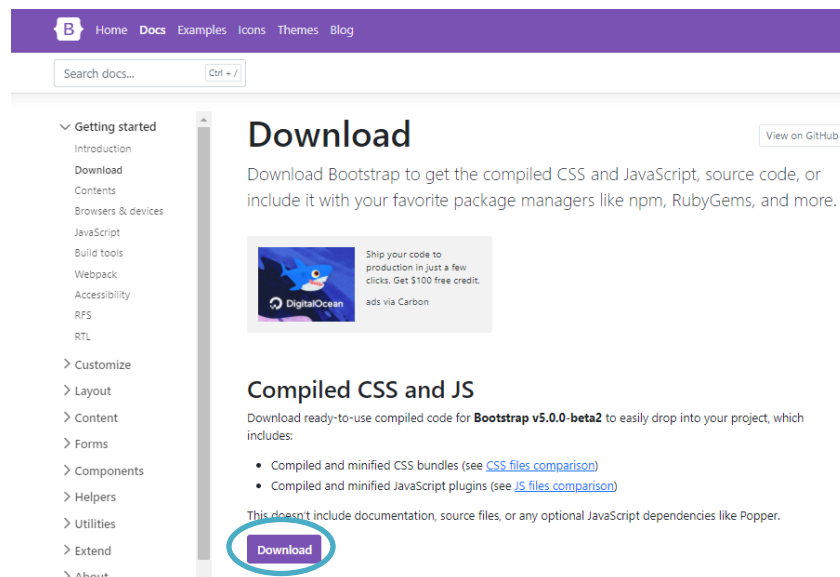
B Home Docs Examples Icons Themes Blog

Search docs... Ctrl + /

Getting started
Introduction
Download
Contents
Browsers & devices
JavaScript
Build tools
Webpack
Accessibility
RFS
RTL
Customize
Layout
Content
Forms
Components
Helpers
Utilities
Extend
About

Download

View on GitHub

Download Bootstrap to get the compiled CSS and JavaScript, source code, or include it with your favorite package managers like npm, RubyGems, and more.

DigitalOcean

Ship your code to production in just a few clicks. Get $100 free credit.

ads via Carbon

Compiled CSS and JS

Download ready-to-use compiled code for **Bootstrap v5.0.0-beta2** to easily drop into your project, which includes:

- Compiled and minified CSS bundles (see CSS files comparison)
- Compiled and minified JavaScript plugins (see JS files comparison)

This doesn't include documentation, source files, or any optional JavaScript dependencies like Popper.

Download